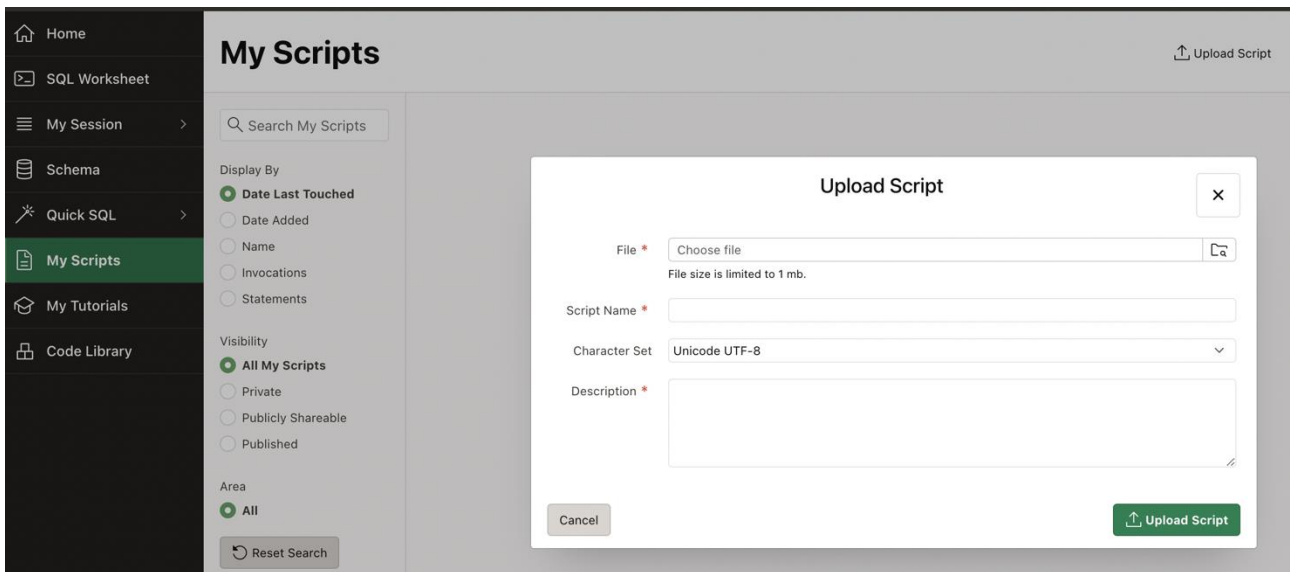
Home
SQL Worksheet
My Session
Schema
Quick SQL
My Scripts
My Tutorials
Code Library

My Scripts

Upload Script

Search My Scripts

Display By
Date Last Touched
Date Added
Name
Invocations
Statements

Visibility
All My Scripts
Private
Publicly Shareable
Published

Area
All

Reset Search

Upload Script

×

File *
Choose file
File size is limited to 1 mb.

Script Name *

Character Set
Unicode UTF-8

Description *

Cancel

Upload Script